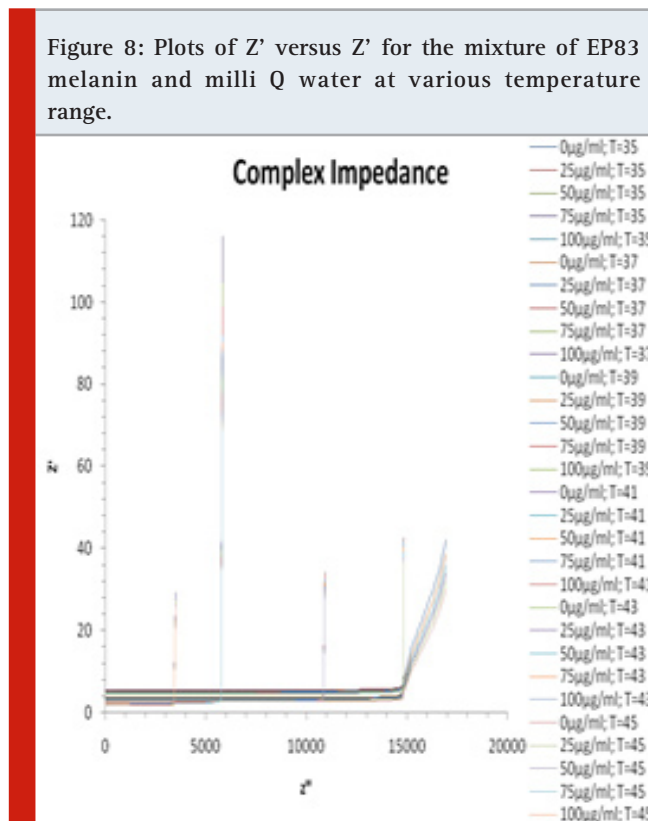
Figure 8: Plots of Z' versus Z' for the mixture of EP83 melanin and milli Q water at various temperature range.

Complex Impedance

120
100
80
60
40
20
0

Z'

0 5000 10000 15000 20000

Z"

0μg/ml; T=35
25μg/ml; T=35
50μg/ml; T=35
75μg/ml; T=35
100μg/ml; T=3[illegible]
0μg/ml; T=37
25μg/ml; T=37
50μg/ml; T=37
75μg/ml; T=37
100μg/ml; T=3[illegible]
0μg/ml; T=39
25μg/ml; T=39
50μg/ml; T=39
75μg/ml; T=39
100μg/ml; T=3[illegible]
0μg/ml; T=41
25μg/ml; T=41
50μg/ml; T=41
75μg/ml; T=41
100μg/ml; T=4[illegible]
0μg/ml; T=43
25μg/ml; T=43
50μg/ml; T=43
75μg/ml; T=43
100μg/ml; T=4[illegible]
0μg/ml; T=45
25μg/ml; T=45
50μg/ml; T=45
75μg/ml; T=45
100μg/ml; T=4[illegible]